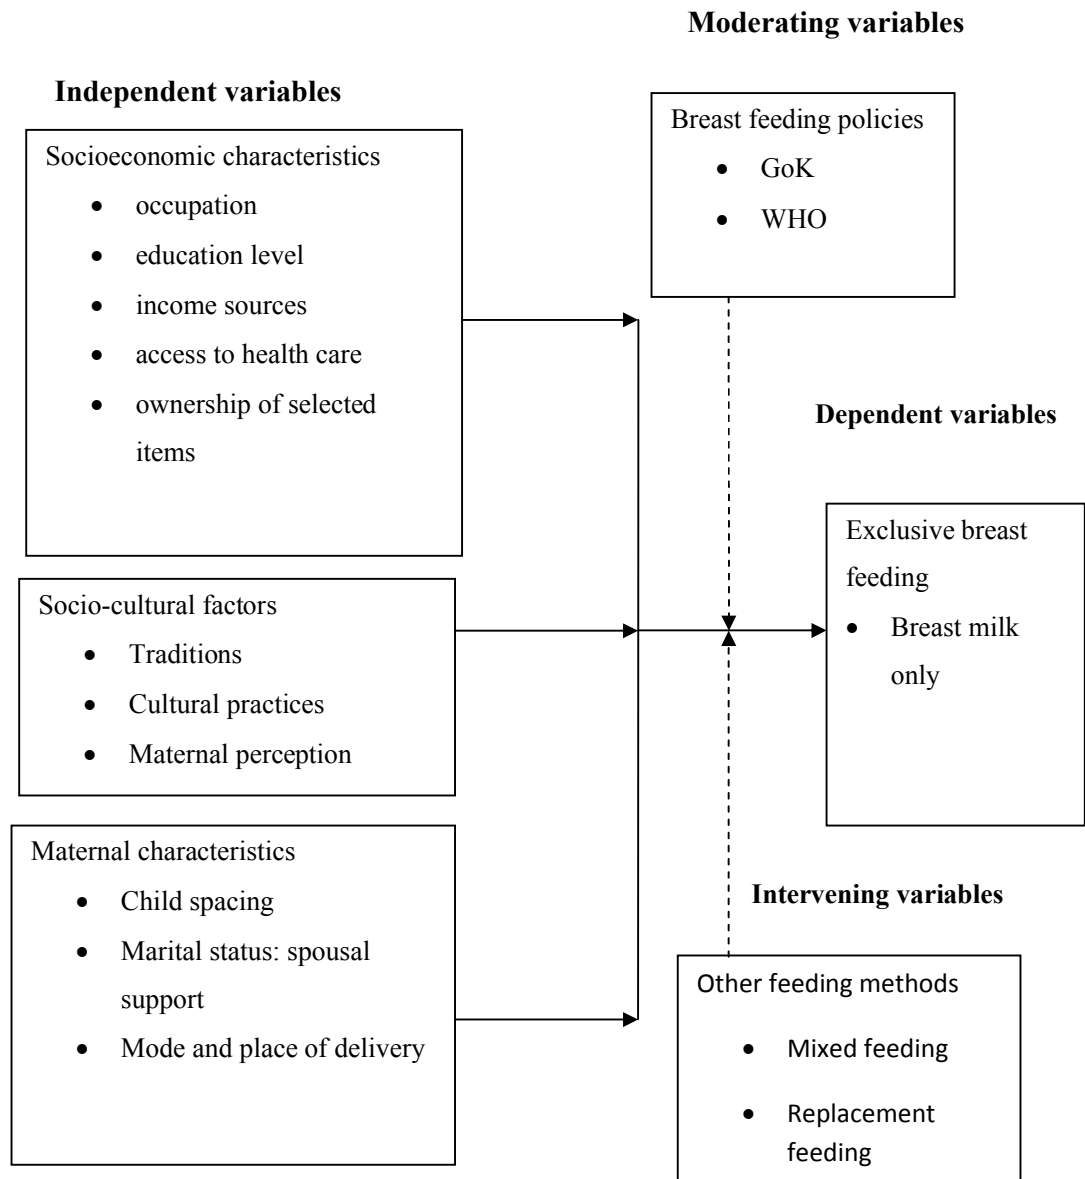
Moderating variables

Independent variables

Socioeconomic characteristics
- occupation
- education level
- income sources
- access to health care
- ownership of selected items

Breast feeding policies
- GoK
- WHO

Dependent variables

Socio-cultural factors
- Traditions
- Cultural practices
- Maternal perception

Exclusive breast feeding
- Breast milk only

Maternal characteristics
- Child spacing
- Marital status: spousal support
- Mode and place of delivery

Intervening variables

Other feeding methods
- Mixed feeding
- Replacement feeding